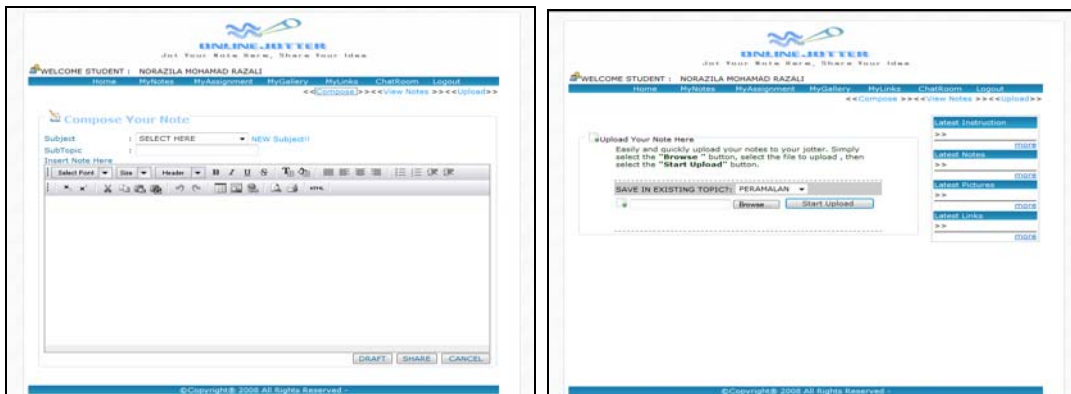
ONLINE JOTTER
Jot Your Note Here, Share Your Idea

WELCOME STUDENT : NORAZILA MOHAMAD RAZALI

Home MyNotes MyAssignment MyGallery MyLinks ChatRoom Logout

<<Compose>><<View Notes>><<Upload>>

Compose Your Note

Subject : SELECT HERE NEW Subject!!

SubTopic :

Insert Note Here

Select Font Size Header B I U S

DRAFT SHARE CANCEL

©Copyright® 2008 All Rights Reserved -

ONLINE JOTTER
Jot Your Note Here, Share Your Idea

WELCOME STUDENT : NORAZILA MOHAMAD RAZALI

Home MyNotes MyAssignment MyGallery MyLinks ChatRoom Logout

<<Compose>><<View Notes>><<Upload>>

Upload Your Note Here

Easily and quickly upload your notes to your jotter. Simply select the "Browse " button, select the file to upload , then select the "Start Upload" button.

SAVE IN EXISTING TOPIC?: PERAMALAN

Browse... Start Upload

Latest Instruction
>>
more

Latest Notes
>>
more

Latest Pictures
>>
more

Latest Links
>>
more

©Copyright® 2008 All Rights Reserved -